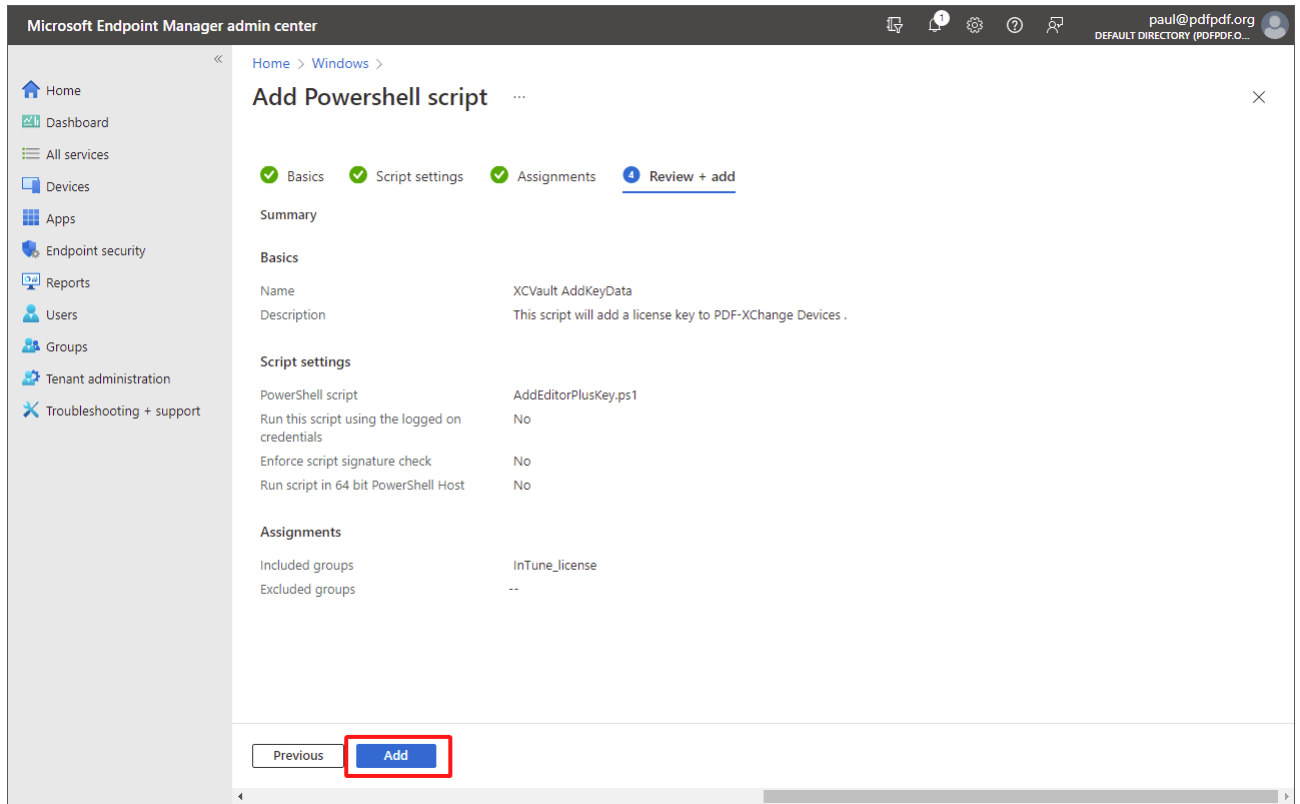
Microsoft Endpoint Manager admin center

1

paul@pdfpdf.org
DEFAULT DIRECTORY (PDFPDF.O...

«

Home
Dashboard
All services
Devices
Apps
Endpoint security
Reports
Users
Groups
Tenant administration
Troubleshooting + support

Home > Windows >

Add Powershell script ...

×

Basics   Script settings   Assignments   4 Review + add

Summary

Basics

Name   XCVault AddKeyData
Description   This script will add a license key to PDF-XChange Devices .

Script settings

PowerShell script   AddEditorPlusKey.ps1
Run this script using the logged on credentials   No
Enforce script signature check   No
Run script in 64 bit PowerShell Host   No

Assignments

Included groups   InTune_license
Excluded groups   --

Previous   Add